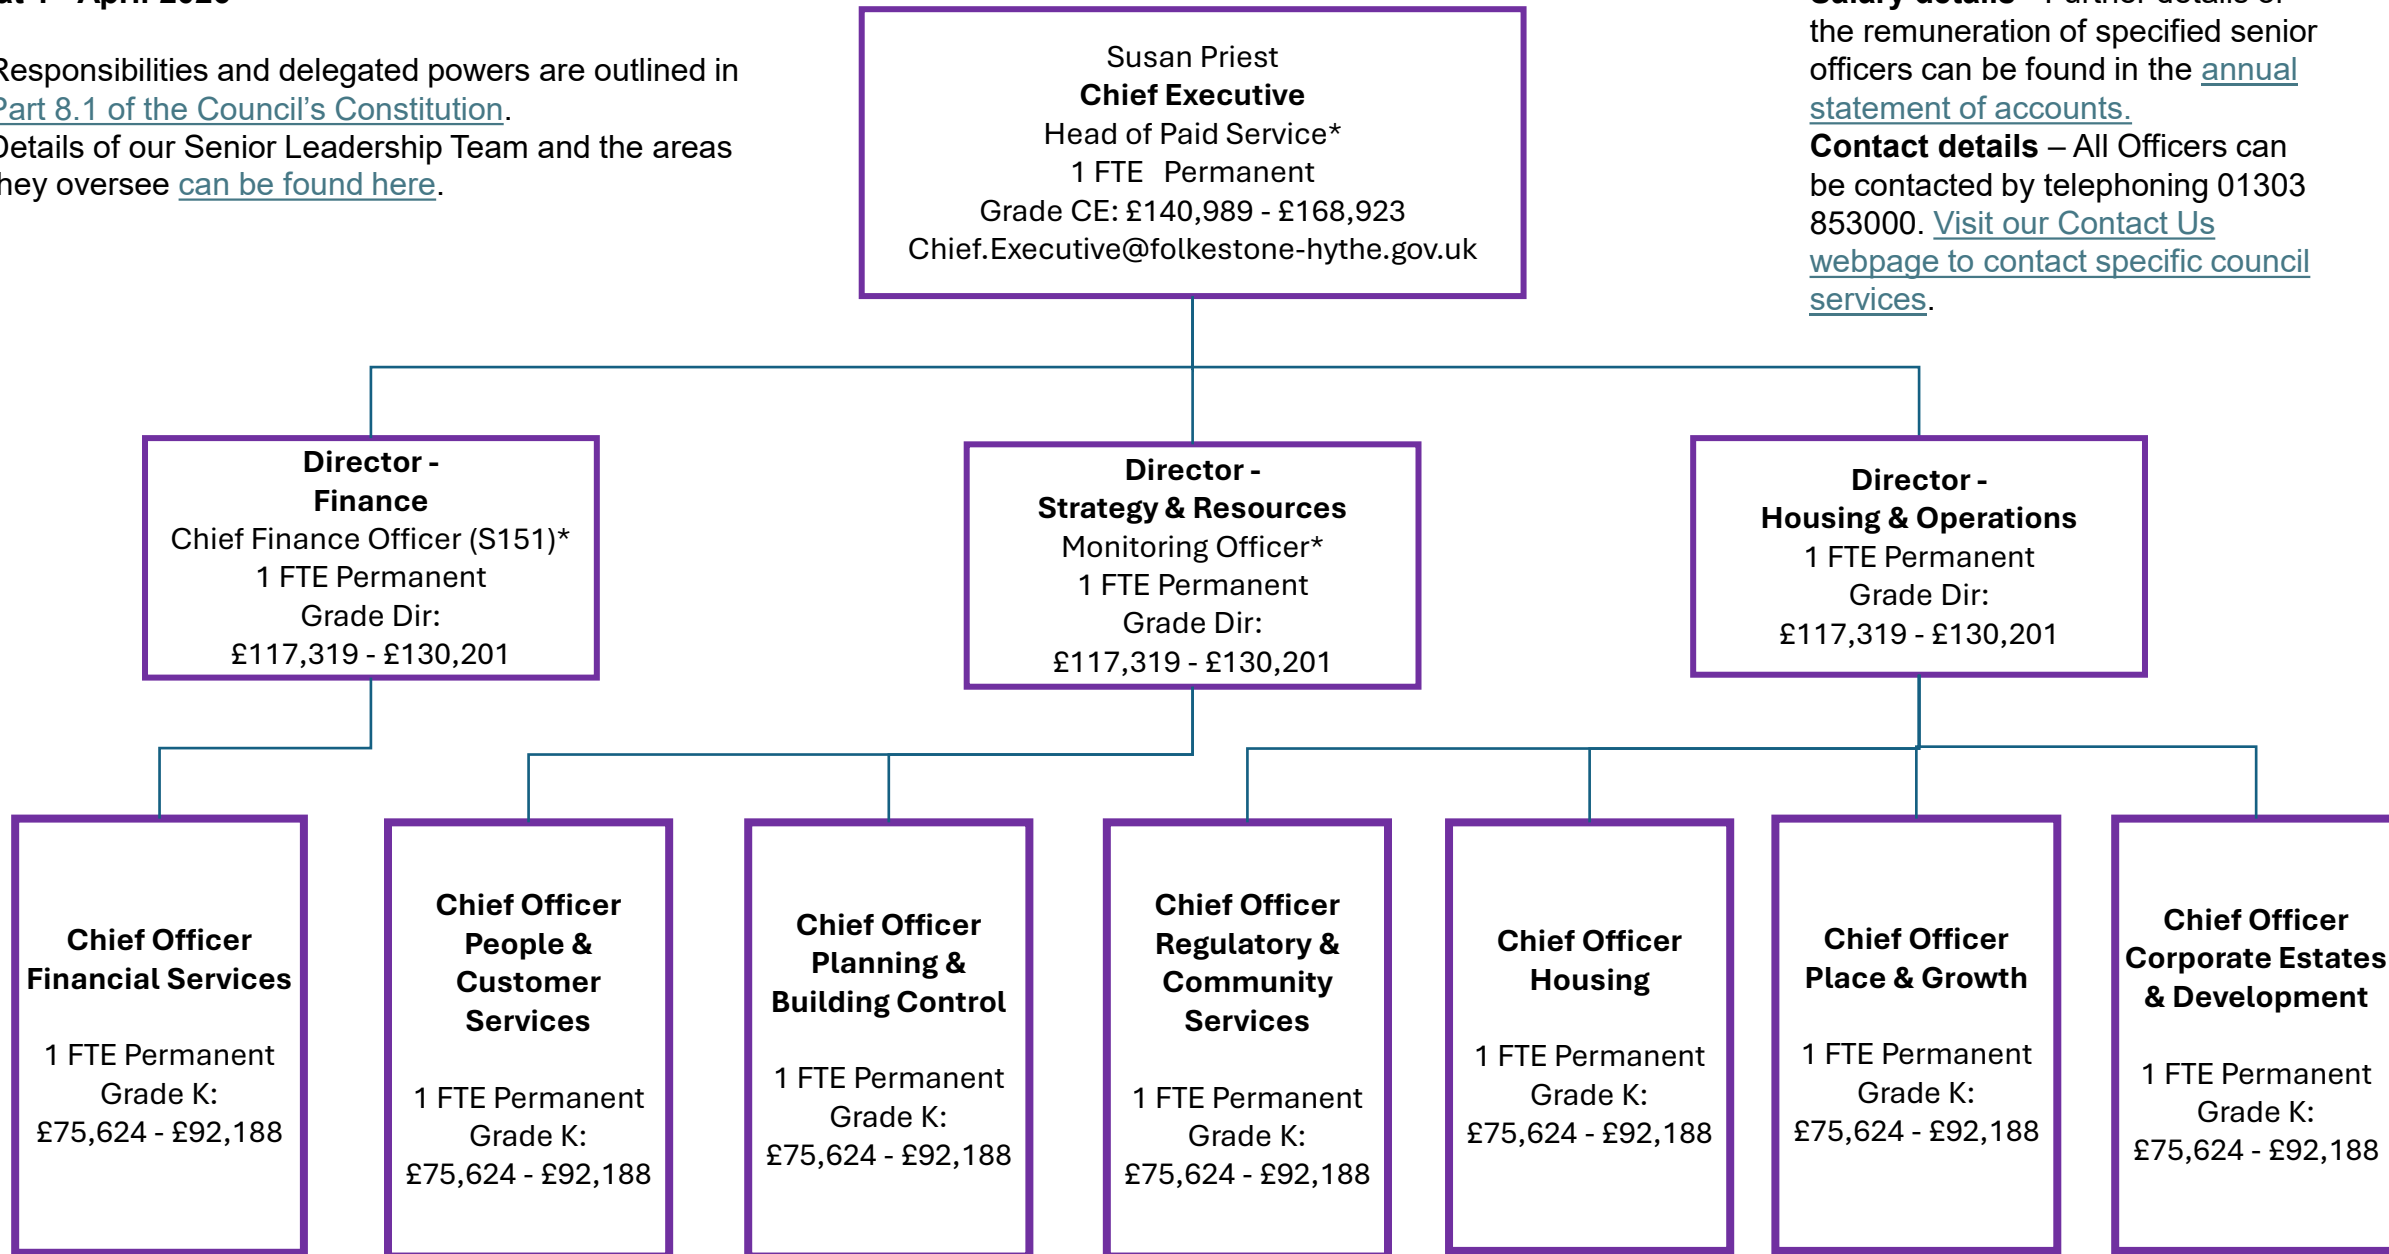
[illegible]

Responsibilities and delegated powers are outlined in Part 8.1 of the Council's Constitution.
Details of our Senior Leadership Team and the areas they oversee can be found here.

Susan Priest
**Chief Executive**
Head of Paid Service*
1 FTE Permanent
Grade CE: £140,989 - £168,923
Chief.Executive@folkestone-hythe.gov.uk

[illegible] the remuneration of specified senior officers can be found in the annual statement of accounts.
**Contact details** – All Officers can be contacted by telephoning 01303 853000. Visit our Contact Us webpage to contact specific council services.

**Director - Finance**
Chief Finance Officer (S151)*
1 FTE Permanent
Grade Dir:
£117,319 - £130,201

**Director - Strategy & Resources**
Monitoring Officer*
1 FTE Permanent
Grade Dir:
£117,319 - £130,201

**Director - Housing & Operations**
1 FTE Permanent
Grade Dir:
£117,319 - £130,201

**Chief Officer Financial Services**
1 FTE Permanent
Grade K:
£75,624 - £92,188

**Chief Officer People & Customer Services**
1 FTE Permanent
Grade K:
£75,624 - £92,188

**Chief Officer Planning & Building Control**
1 FTE Permanent
Grade K:
£75,624 - £92,188

**Chief Officer Regulatory & Community Services**
1 FTE Permanent
Grade K:
£75,624 - £92,188

**Chief Officer Housing**
1 FTE Permanent
Grade K:
£75,624 - £92,188

**Chief Officer Place & Growth**
1 FTE Permanent
Grade K:
£75,624 - £92,188

**Chief Officer Corporate Estates & Development**
1 FTE Permanent
Grade K:
£75,624 - £92,188